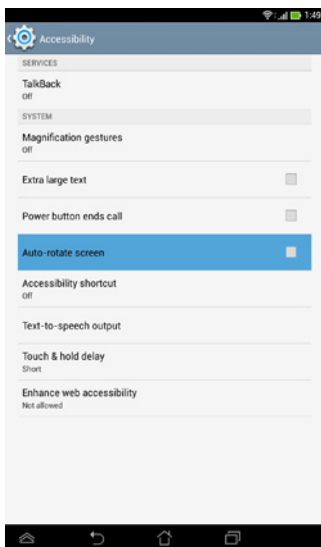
1:49

Accessibility

SERVICES

TalkBack
Off

SYSTEM

Magnification gestures
Off

Extra large text

Power button ends call

Auto-rotate screen

Accessibility shortcut
Off

Text-to-speech output

Touch & hold delay
Short

Enhance web accessibility
Not allowed